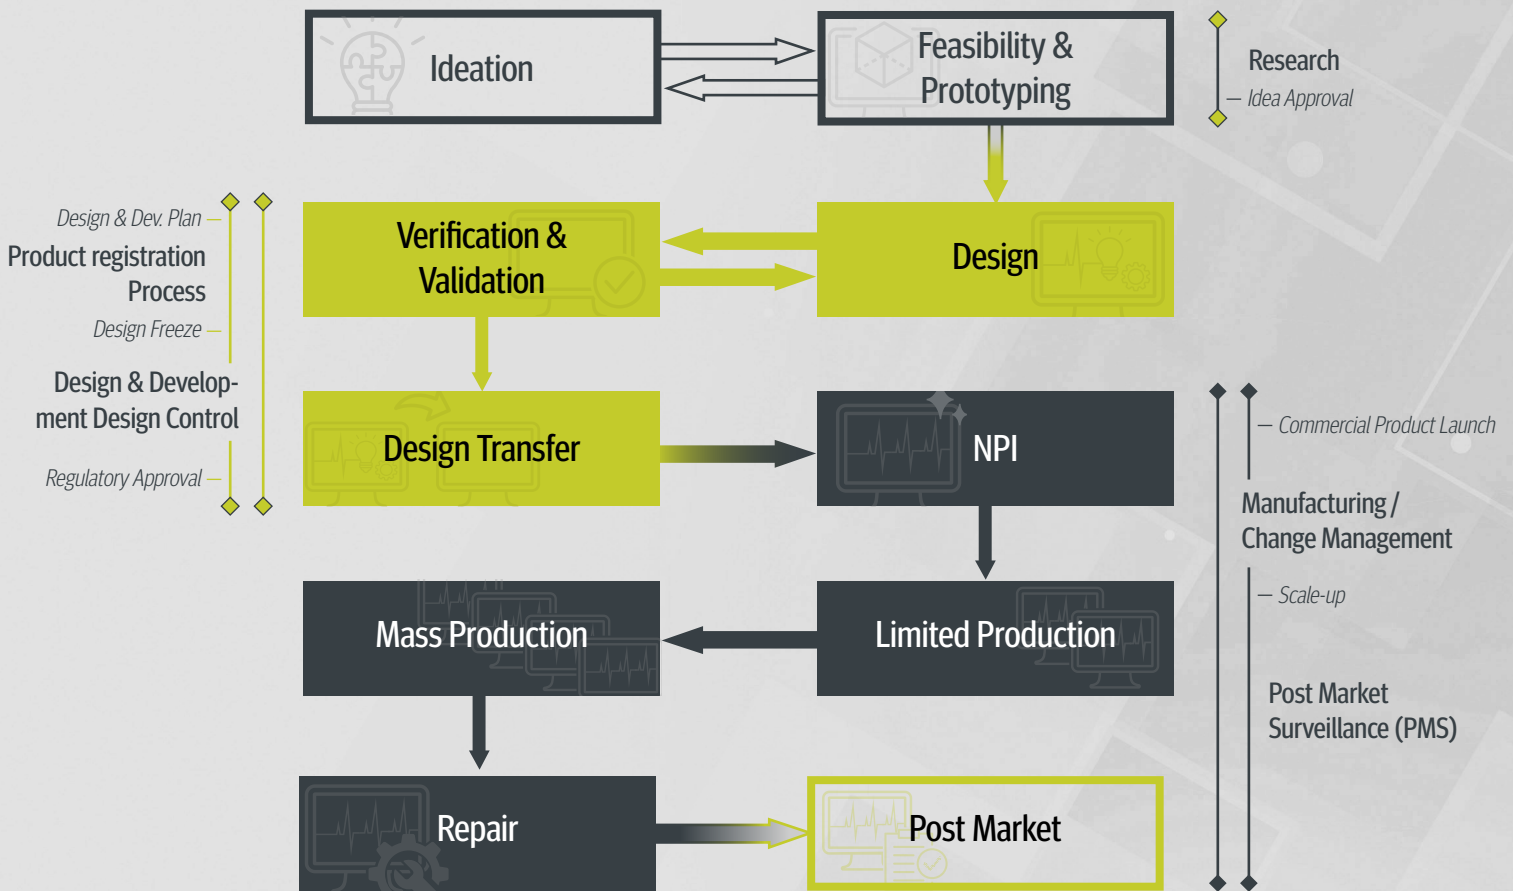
Ideation

Feasibility & Prototyping

Research

— Idea Approval

Design & Dev. Plan —

Product registration Process

Design Freeze —

Design & Development Design Control

Regulatory Approval —

Verification & Validation

Design

Design Transfer

NPI

— Commercial Product Launch

Manufacturing / Change Management

— Scale-up

Mass Production

Limited Production

Post Market Surveillance (PMS)

Repair

Post Market